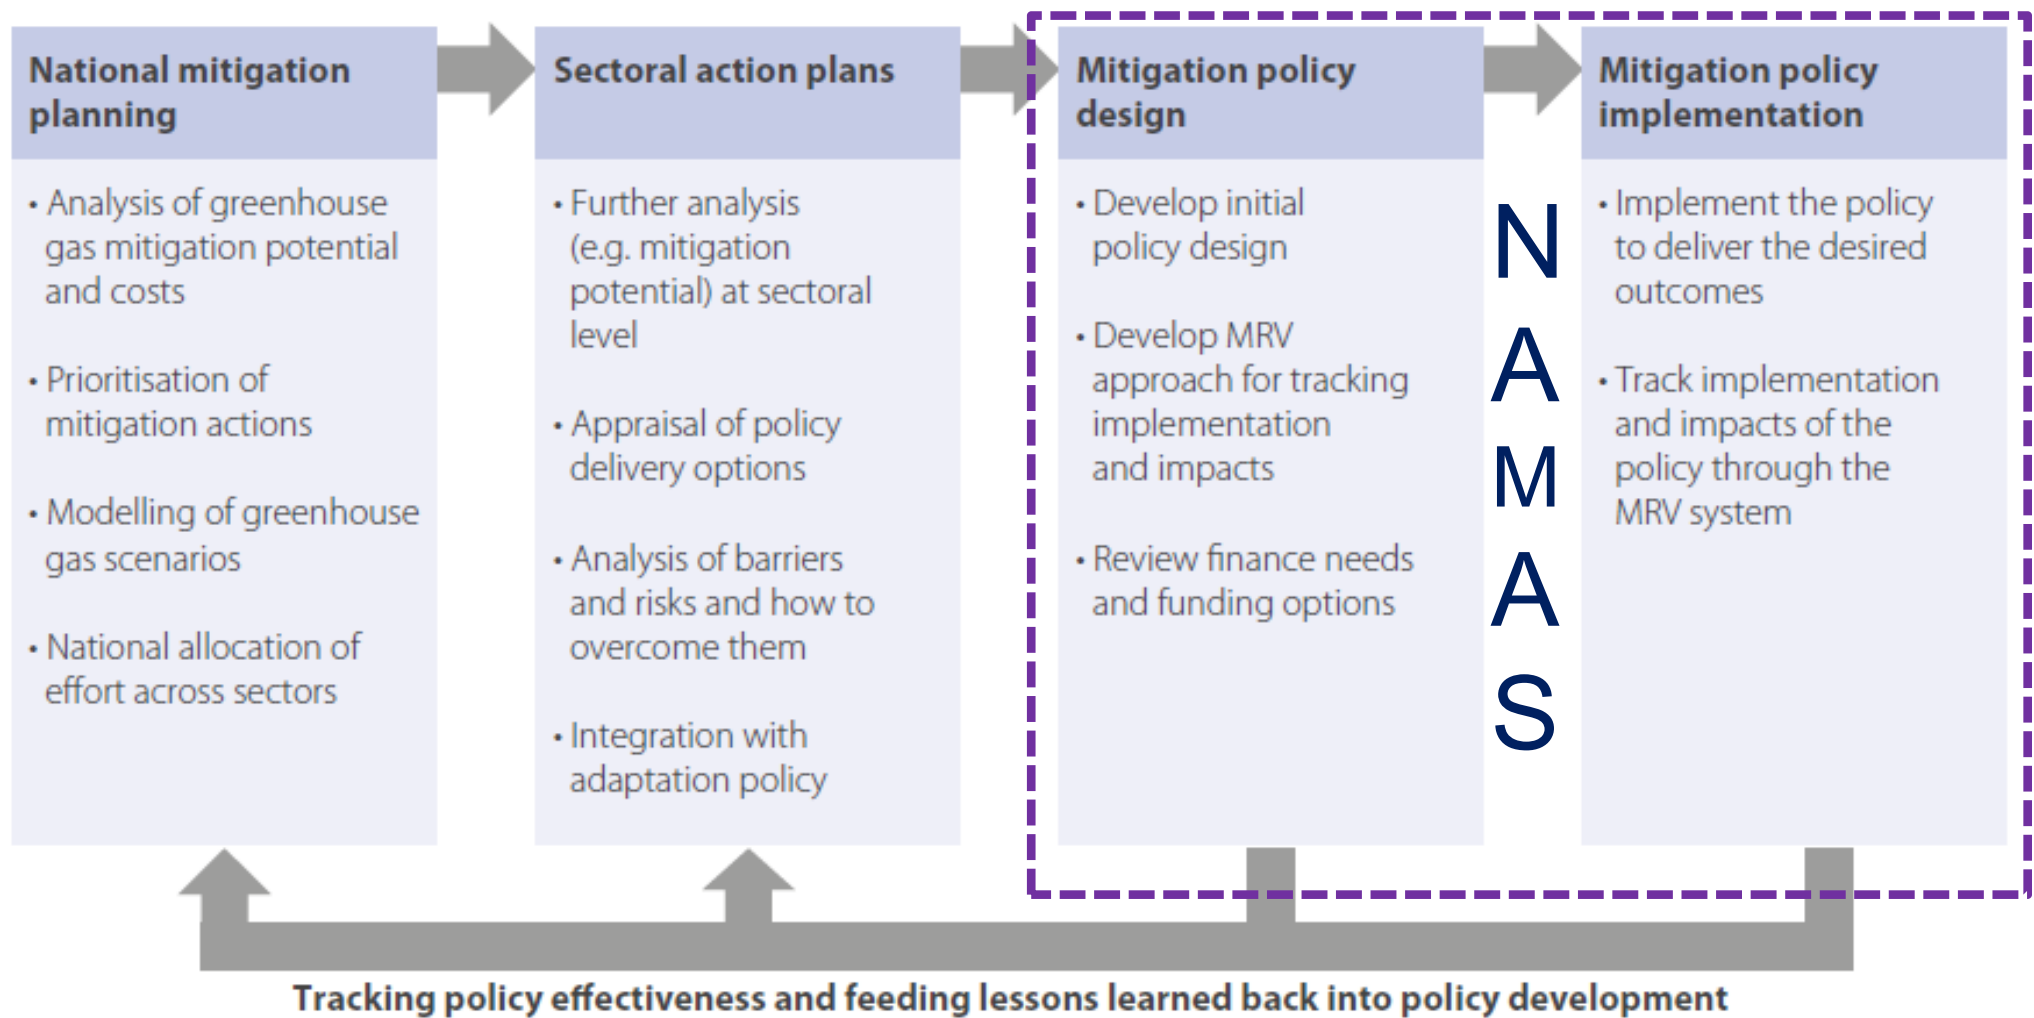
National mitigation planning

• Analysis of greenhouse gas mitigation potential and costs

• Prioritisation of mitigation actions

• Modelling of greenhouse gas scenarios

• National allocation of effort across sectors

Sectoral action plans

• Further analysis (e.g. mitigation potential) at sectoral level

• Appraisal of policy delivery options

• Analysis of barriers and risks and how to overcome them

• Integration with adaptation policy

Mitigation policy design

• Develop initial policy design

• Develop MRV approach for tracking implementation and impacts

• Review finance needs and funding options

NAMAS

Mitigation policy implementation

• Implement the policy to deliver the desired outcomes

• Track implementation and impacts of the policy through the MRV system

Tracking policy effectiveness and feeding lessons learned back into policy development